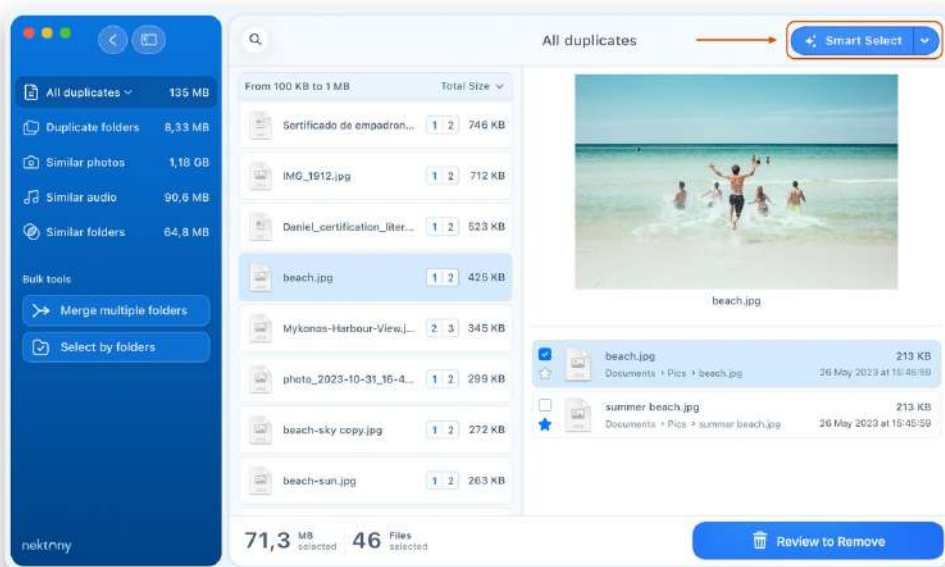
All duplicates 135 MB
Duplicate folders 8,33 MB
Similar photos 1,18 GB
Similar audio 90,6 MB
Similar folders 64,8 MB

Bulk tools
Merge multiple folders
Select by folders

nektony

All duplicates
Smart Select

From 100 KB to 1 MB
Total Size

Sertificado de empadron... 1 2 746 KB
IMG_1912.jpg 1 2 712 KB
Daniel_certification_liter... 1 2 523 KB
beach.jpg 1 2 425 KB
Mykonos-Harbour-View.j... 2 3 345 KB
photo_2023-10-31_16-4... 1 2 299 KB
beach-sky copy.jpg 1 2 272 KB
beach-sun.jpg 1 2 263 KB

beach.jpg

beach.jpg 213 KB
Documents › Pics › beach.jpg 26 May 2023 at 15:45:59

summer beach.jpg 213 KB
Documents › Pics › summer beach.jpg 26 May 2023 at 15:45:59

71,3 MB selected 46 Files selected

Review to Remove